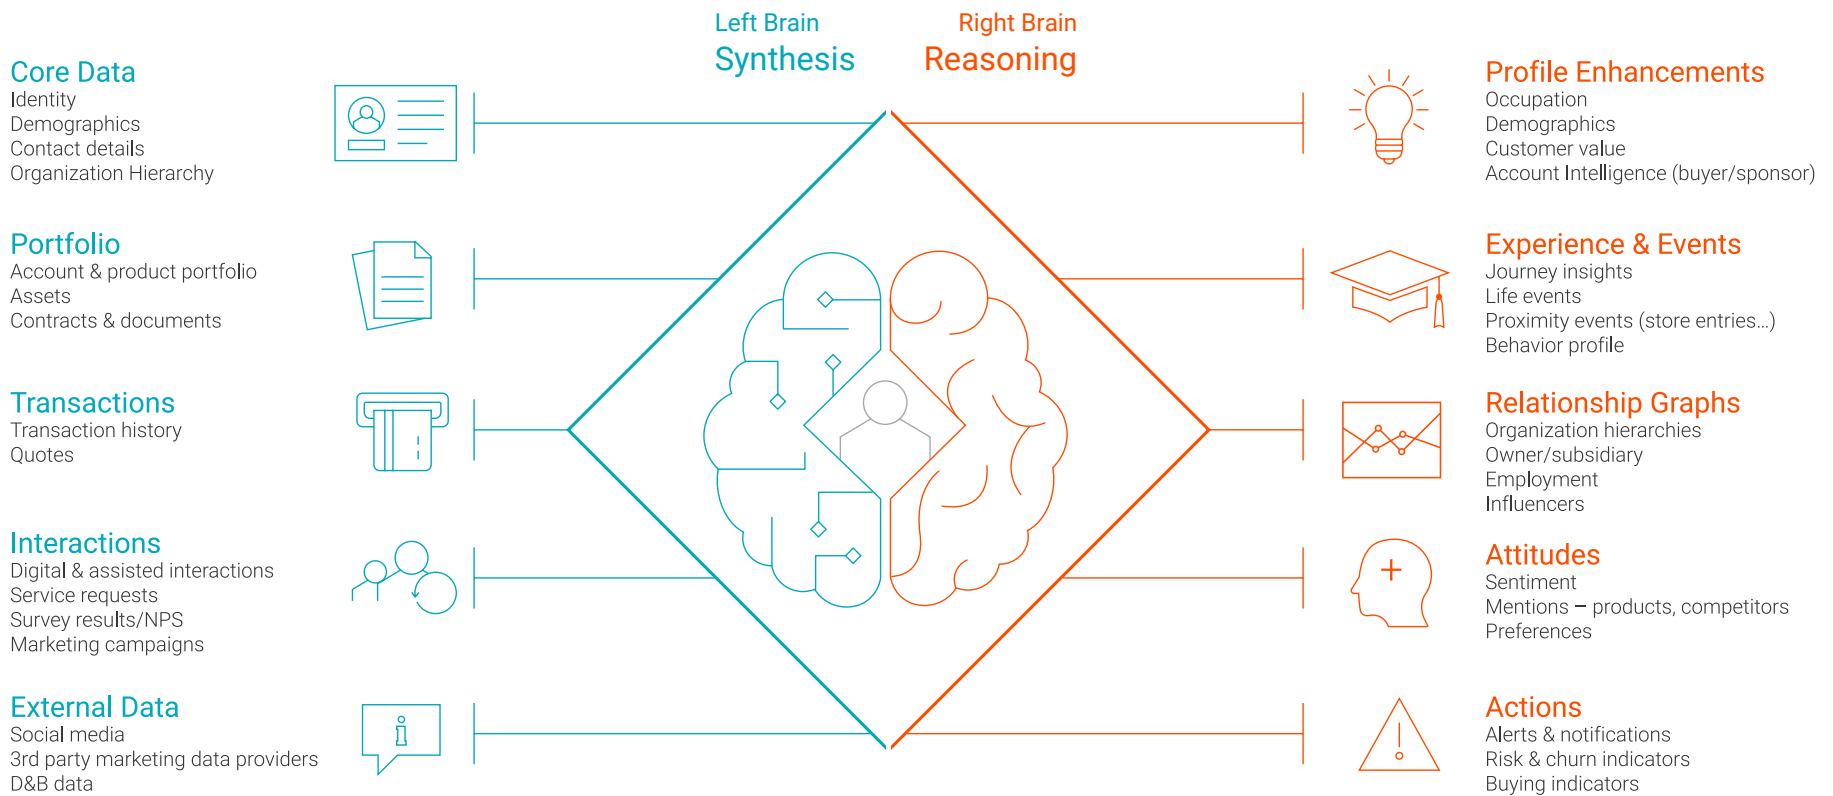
Left Brain
Synthesis

Right Brain
Reasoning

Core Data
Identity
Demographics
Contact details
Organization Hierarchy

Portfolio
Account & product portfolio
Assets
Contracts & documents

Transactions
Transaction history
Quotes

Interactions
Digital & assisted interactions
Service requests
Survey results/NPS
Marketing campaigns

External Data
Social media
3rd party marketing data providers
D&B data

Profile Enhancements
Occupation
Demographics
Customer value
Account Intelligence (buyer/sponsor)

Experience & Events
Journey insights
Life events
Proximity events (store entries...)
Behavior profile

Relationship Graphs
Organization hierarchies
Owner/subsidiary
Employment
Influencers

Attitudes
Sentiment
Mentions – products, competitors
Preferences

Actions
Alerts & notifications
Risk & churn indicators
Buying indicators